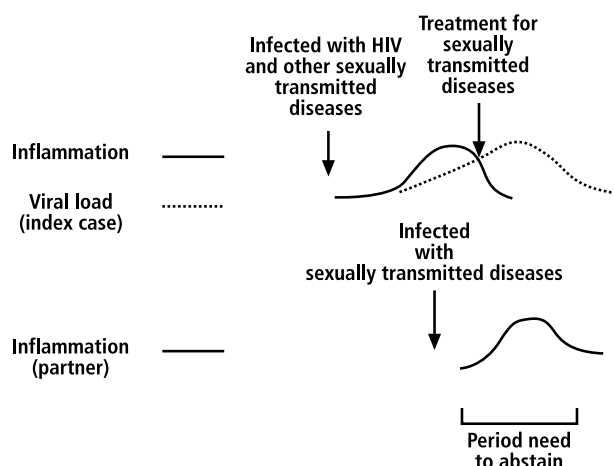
Infected with HIV and other sexually transmitted diseases

Treatment for sexually transmitted diseases

Inflammation

Viral load (index case)

Infected with sexually transmitted diseases

Inflammation (partner)

Period need to abstain